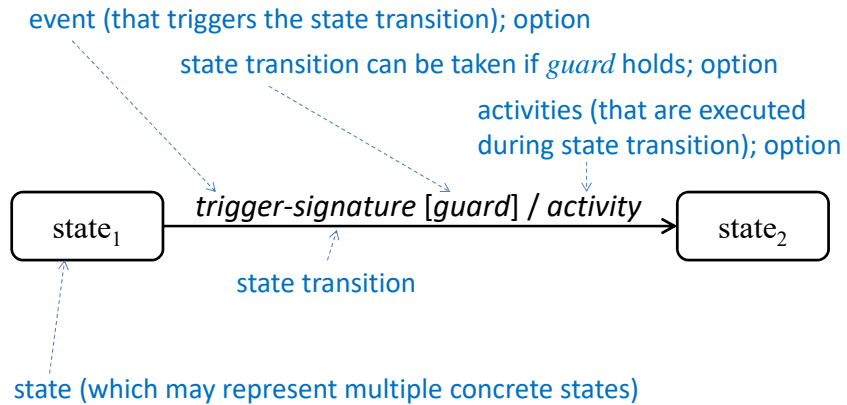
event (that triggers the state transition); option

state transition can be taken if *guard* holds; option

activities (that are executed during state transition); option

$\text{state}_1$

*trigger-signature* [*guard*] / *activity*

$\text{state}_2$

state transition

state (which may represent multiple concrete states)